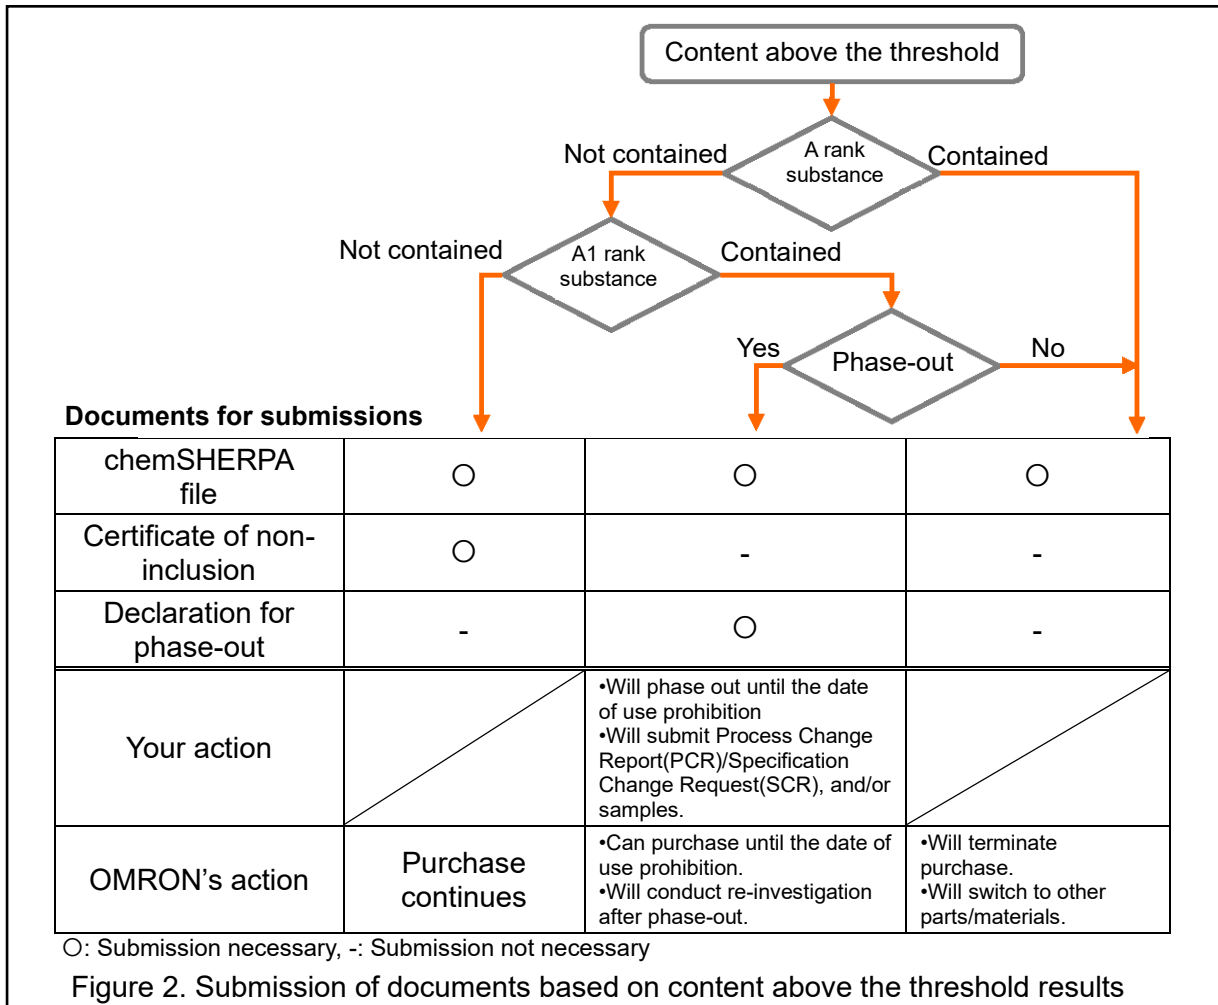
Content above the threshold

A rank substance

Not contained

Contained

A1 rank substance

Not contained

Contained

Phase-out

Yes

No

Documents for submissions

| | | | |
|---|---|---|---|
| chemSHERPA file | ○ | ○ | ○ |
| Certificate of non-inclusion | ○ | - | - |
| Declaration for phase-out | - | ○ | - |
| Your action | | •Will phase out until the date of use prohibition •Will submit Process Change Report(PCR)/Specification Change Request(SCR), and/or samples. | |
| OMRON’s action | Purchase continues | •Can purchase until the date of use prohibition. •Will conduct re-investigation after phase-out. | •Will terminate purchase. •Will switch to other parts/materials. |

○: Submission necessary, -: Submission not necessary

Figure 2. Submission of documents based on content above the threshold results